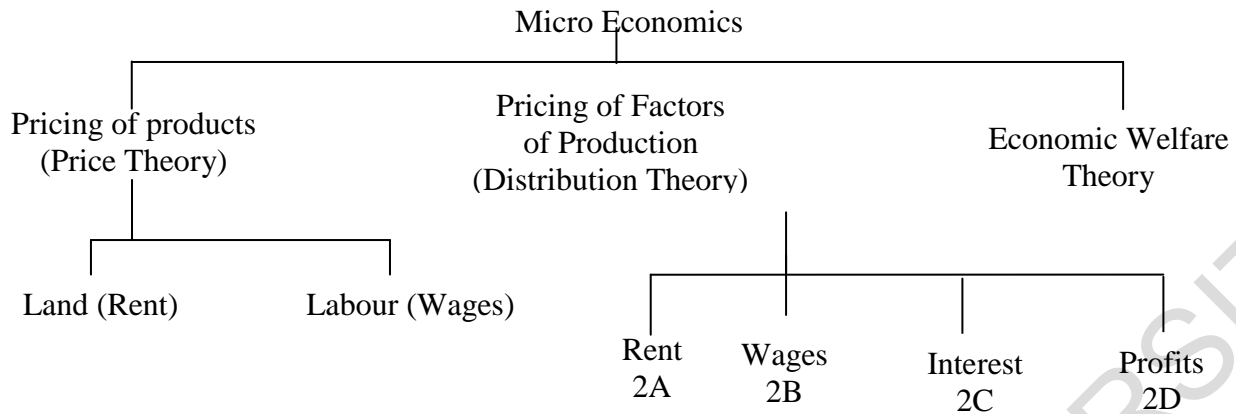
Micro Economics

Pricing of products (Price Theory)

Pricing of Factors of Production (Distribution Theory)

Economic Welfare Theory

Land (Rent)

Labour (Wages)

Rent 2A

Wages 2B

Interest 2C

Profits 2D